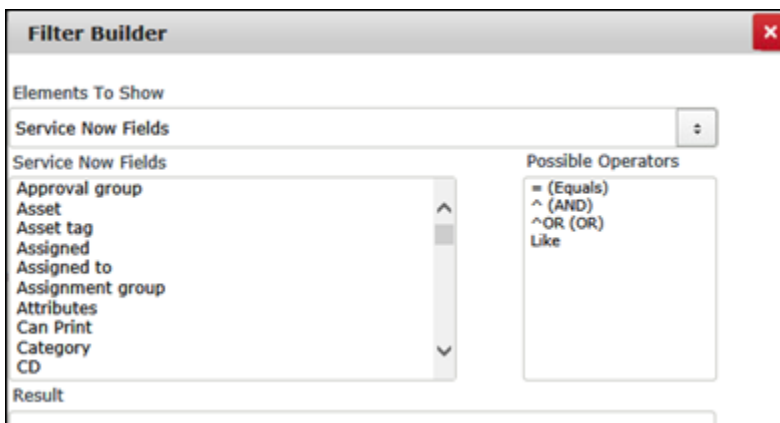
Filter Builder

Elements To Show

Service Now Fields

Service Now Fields

Approval group
Asset
Asset tag
Assigned
Assigned to
Assignment group
Attributes
Can Print
Category
CD

Possible Operators

= (Equals)
^ (AND)
^OR (OR)
Like

Result